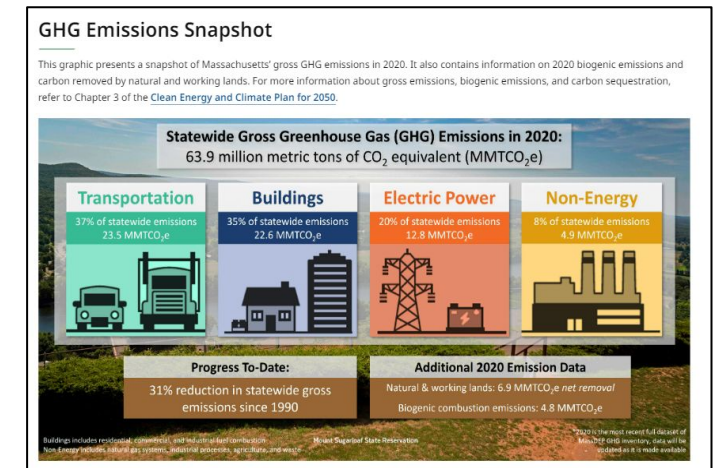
GHG Emissions Snapshot

This graphic presents a snapshot of Massachusetts' gross GHG emissions in 2020. It also contains information on 2020 biogenic emissions and carbon removed by natural and working lands. For more information about gross emissions, biogenic emissions, and carbon sequestration, refer to Chapter 3 of the Clean Energy and Climate Plan for 2050.

Statewide Gross Greenhouse Gas (GHG) Emissions in 2020:
63.9 million metric tons of $CO_2$ equivalent (MMT$CO_2$e)

Transportation
37% of statewide emissions
23.5 MMT$CO_2$e

Buildings
35% of statewide emissions
22.6 MMT$CO_2$e

Electric Power
20% of statewide emissions
12.8 MMT$CO_2$e

Non-Energy
8% of statewide emissions
4.9 MMT$CO_2$e

Progress To-Date:
31% reduction in statewide gross emissions since 1990

Additional 2020 Emission Data
Natural & working lands: 6.9 MMT$CO_2$e net removal
Biogenic combustion emissions: 4.8 MMT$CO_2$e

Buildings includes residential, commercial, and industrial fuel combustion.
Non-Energy includes natural gas systems, industrial processes, agriculture, and waste.

Mount Sugarloaf State Reservation

*2020 is the most recent full dataset of MassDEP GHG inventory, data will be updated as it is made available